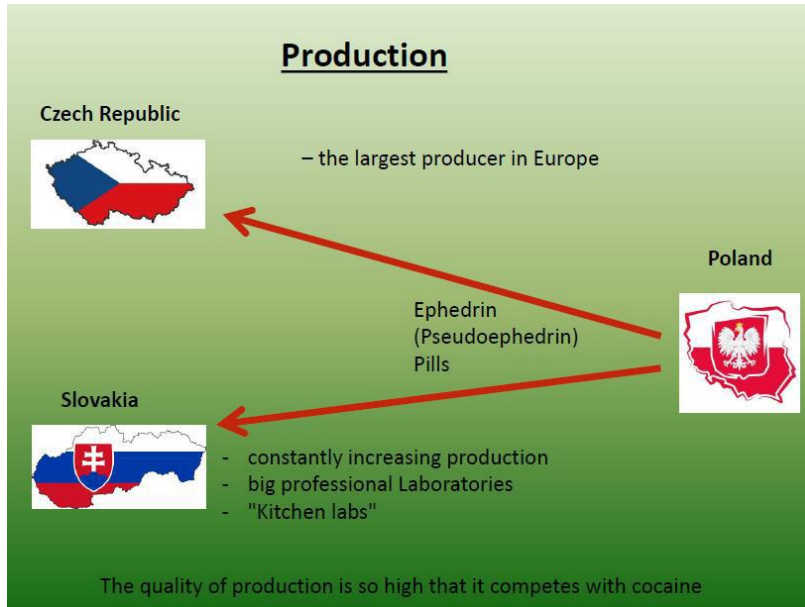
Production

Czech Republic

– the largest producer in Europe

Poland

Ephedrin
(Pseudoephedrin)
Pills

Slovakia

- constantly increasing production
- big professional Laboratories
- "Kitchen labs"

The quality of production is so high that it competes with cocaine